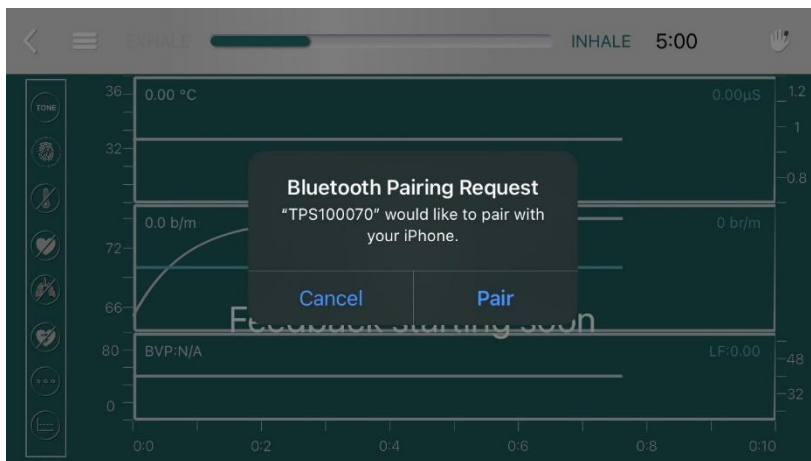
EXHALE INHALE 5:00

TONE

36
32
0.00 °C
0.00μS
1.2
1
0.8

Bluetooth Pairing Request
"TPS100070" would like to pair with your iPhone.

Cancel
Pair

0.0 b/m
0 br/m
72
66
Feedback starting soon

80
BVP:N/A
LF:0.00
48
32
0

0:0
0:2
0:4
0:6
0:8
0:10